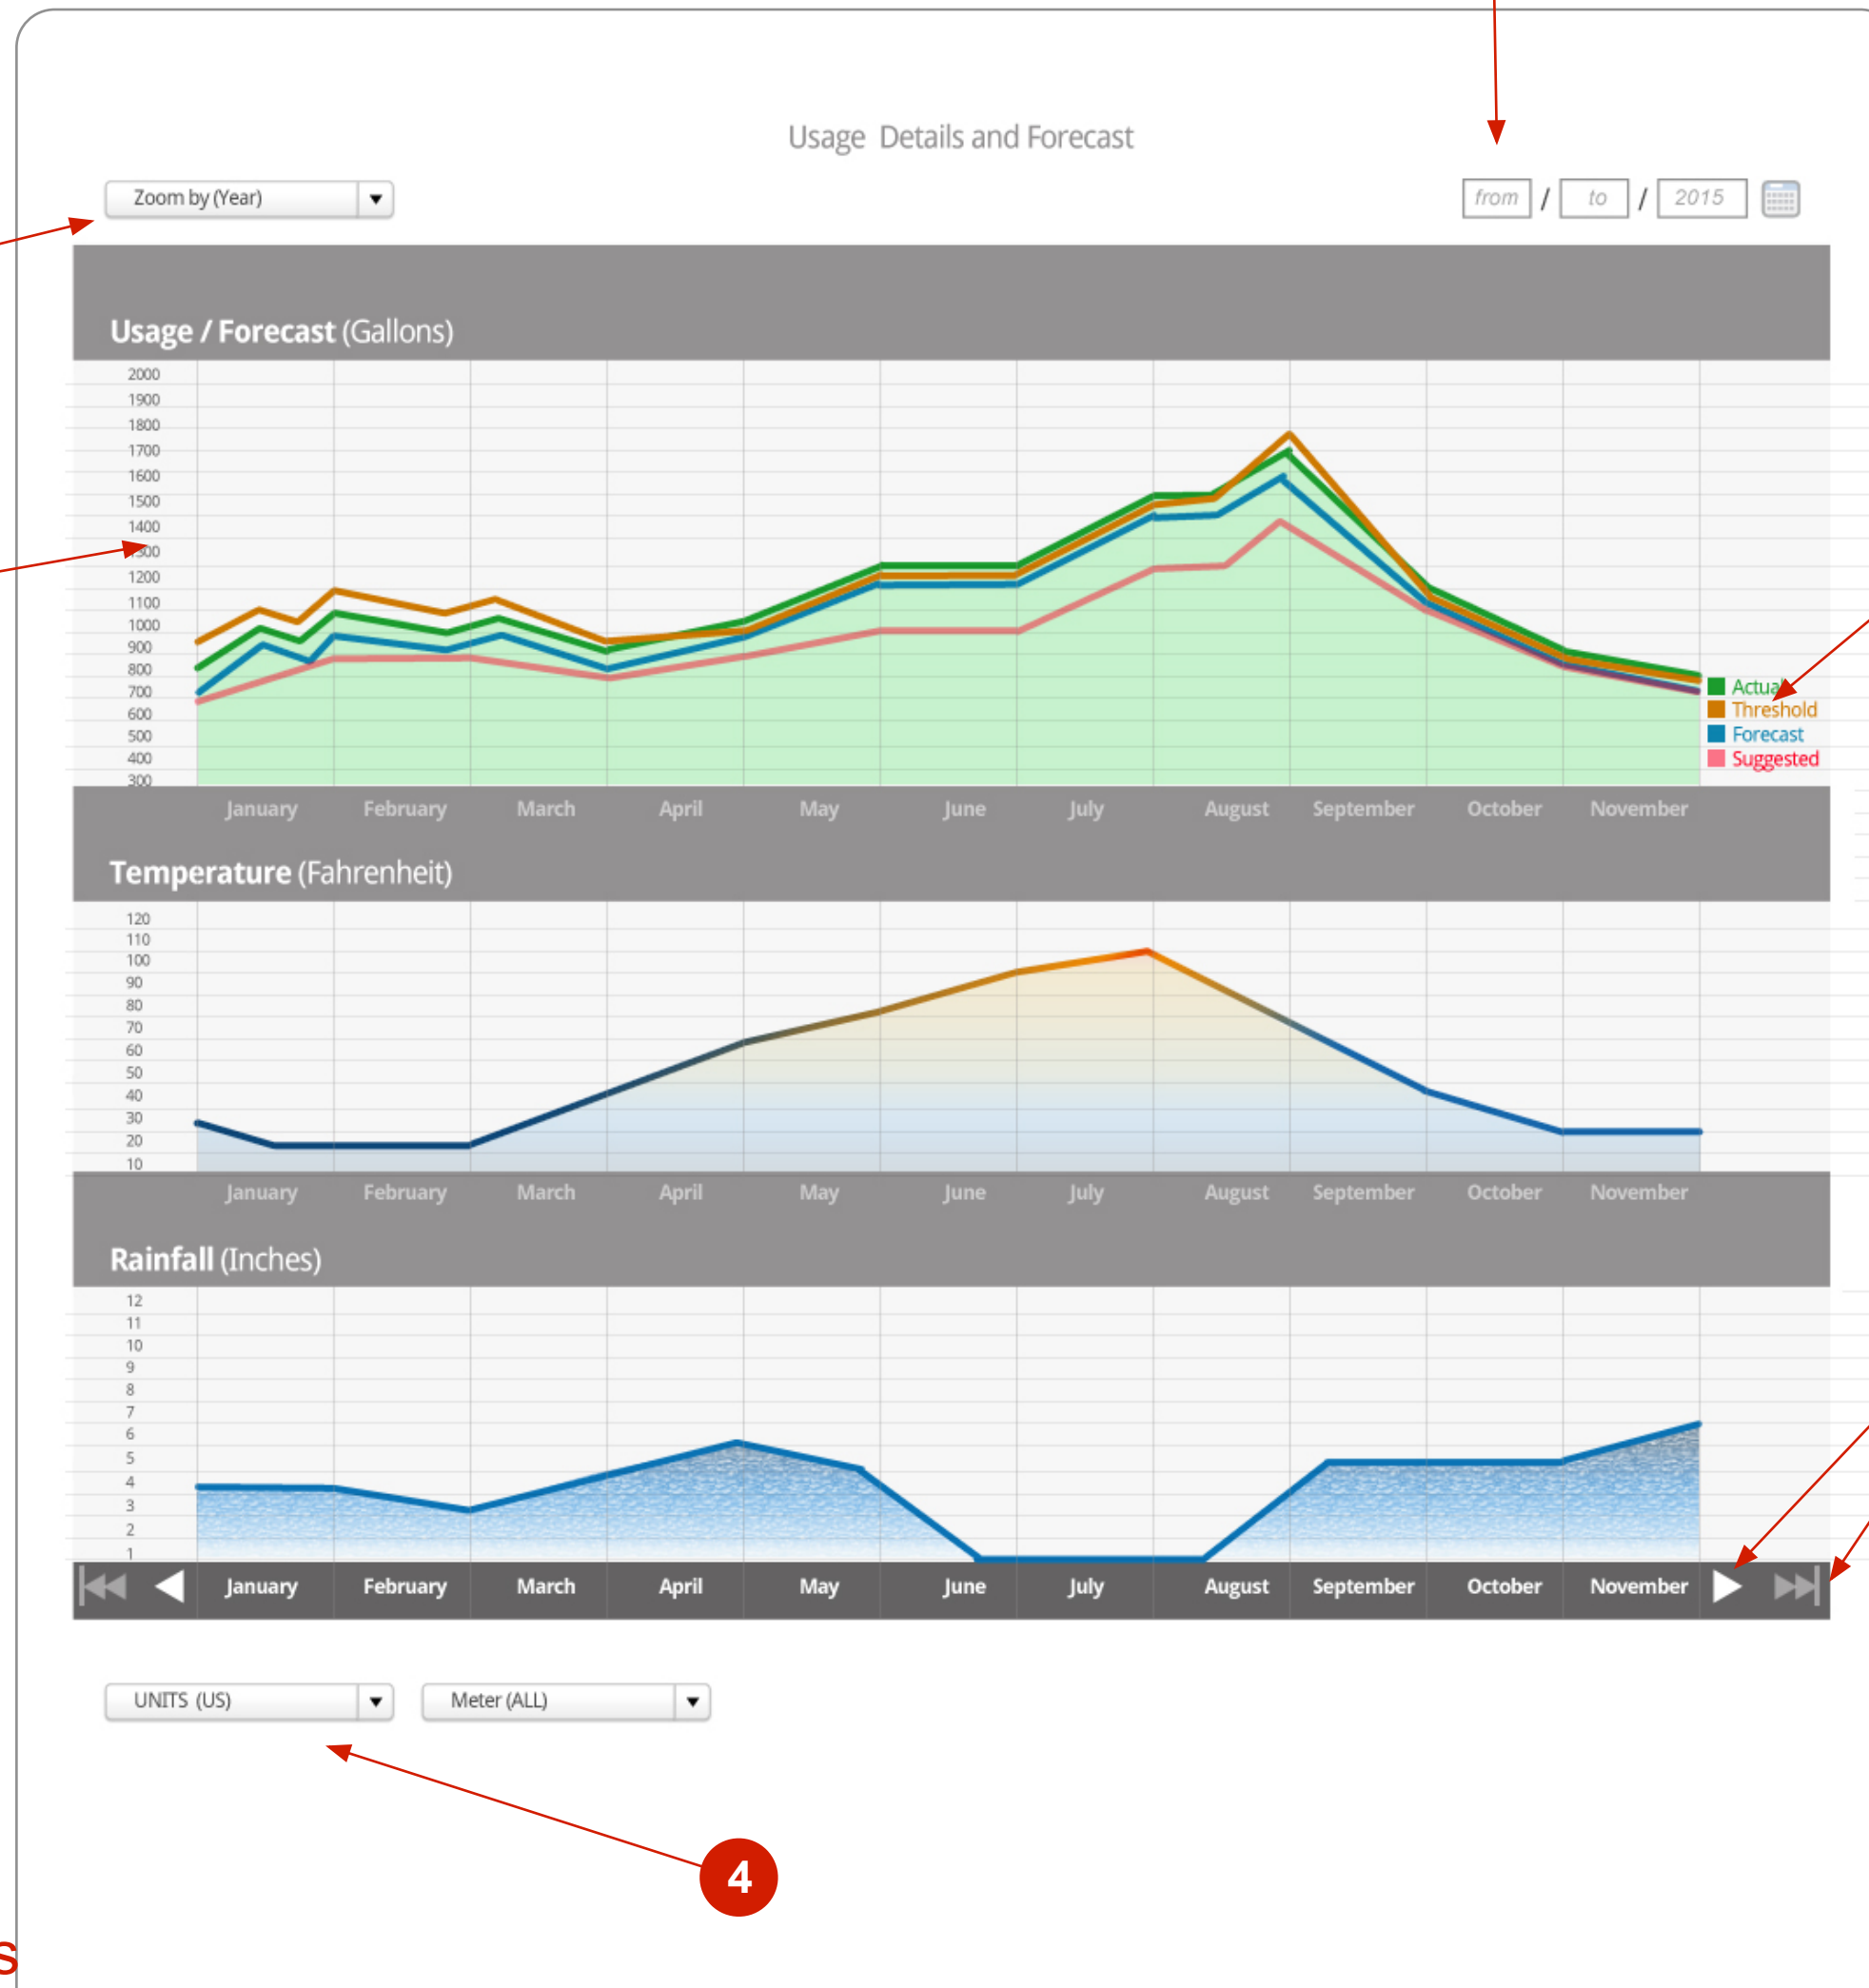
Usage Details and Forecast

Zoom by (Year)

from / to / 2015

Usage / Forecast (Gallons)

2000
1900
1800
1700
1600
1500
1400
1300
1200
1100
1000
900
800
700
600
500
400
300

Actual
Threshold
Forecast
Suggested

January February March April May June July August September October November

Temperature (Fahrenheit)

120
110
100
90
80
70
60
50
40
30
20
10

January February March April May June July August September October November

Rainfall (Inches)

12
11
10
9
8
7
6
5
4
3
2
1

January February March April May June July August September October November

UNITS (US)

Meter (ALL)

4

s